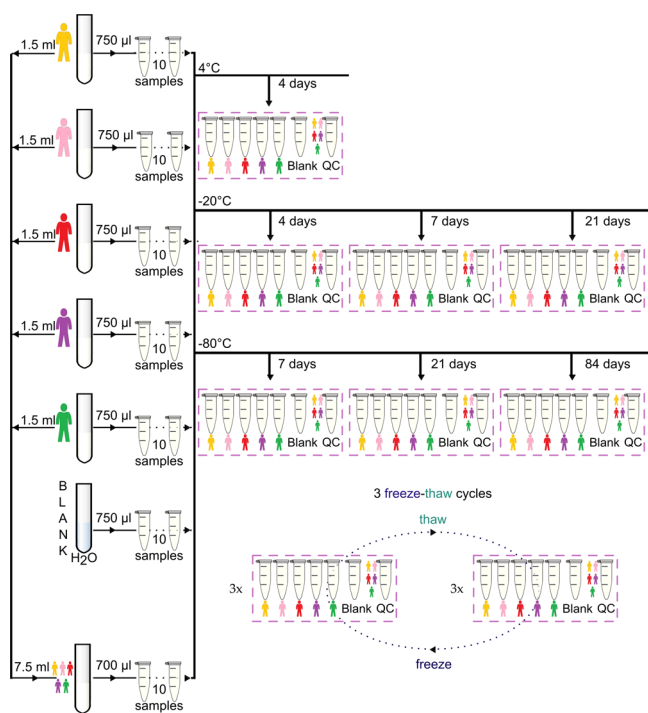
1.5 ml
750 µl
10 samples
4°C
4 days
Blank QC

1.5 ml
750 µl
10 samples

1.5 ml
750 µl
10 samples
-20°C
4 days
7 days
21 days
Blank QC
Blank QC
Blank QC

1.5 ml
750 µl
10 samples
-80°C
7 days
21 days
84 days

1.5 ml
750 µl
10 samples
Blank QC
Blank QC
Blank QC

B L A N K $H_2O$
750 µl
10 samples

3 freeze-thaw cycles
thaw
3x
Blank QC
3x
Blank QC
freeze

7.5 ml
700 µl
10 samples